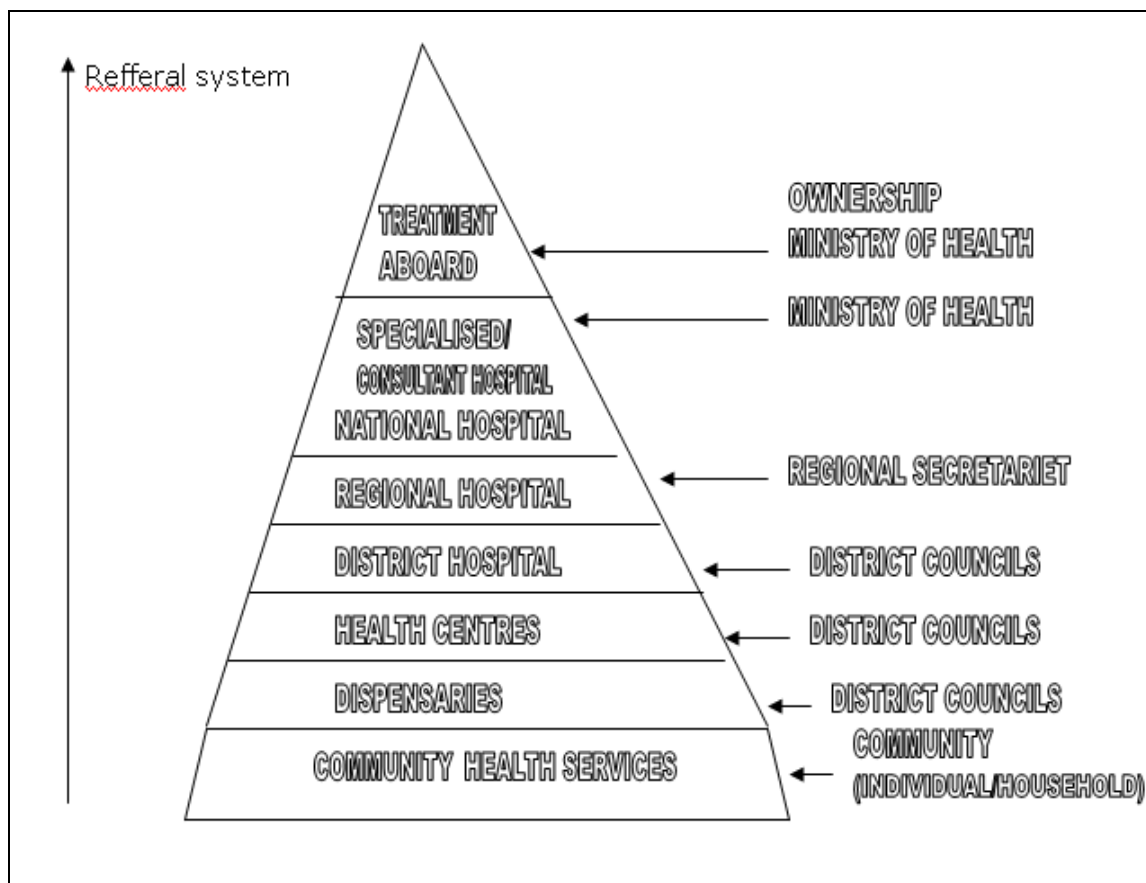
Refferal system

TREATMENT ABOARD

SPECIALISED/ CONSULTANT HOSPITAL NATIONAL HOSPITAL

REGIONAL HOSPITAL

DISTRICT HOSPITAL

HEALTH CENTRES

DISPENSARIES

COMMUNITY HEALTH SERVICES

OWNERSHIP
MINISTRY OF HEALTH

MINISTRY OF HEALTH

REGIONAL SECRETARIET

DISTRICT COUNCILS

DISTRICT COUNCILS

DISTRICT COUNCILS

COMMUNITY (INDIVIDUAL/HOUSEHOLD)